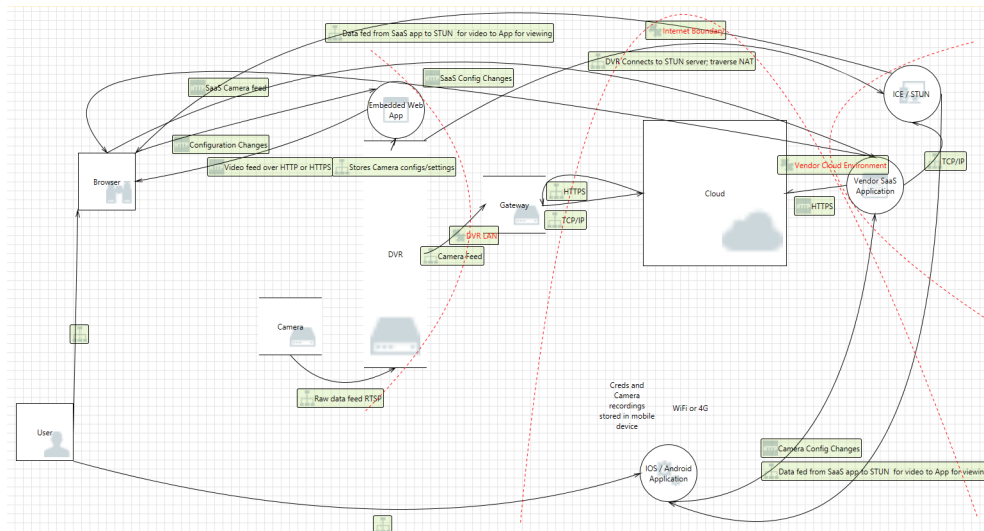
Data fed from SaaS app to STUN for video to App for viewing

Internet Boundary

DVR Connects to STUN server; traverse NAT

SaaS Config Changes

SaaS Camera feed

Embedded Web App

ICE / STUN

Configuration Changes

Browser

Video feed over HTTP or HTTPS

Stores Camera configs/settings

Vendor Cloud Environment

TCP/IP

Vendor SaaS Application

Gateway

HTTPS

Cloud

TCP/IP

HTTPS

DVR LAN

DVR

Camera Feed

Camera

Raw data feed RTSP

Creds and Camera recordings stored in mobile device

WiFi or 4G

User

IOS / Android Application

Camera Config Changes

Data fed from SaaS app to STUN for video to App for viewin